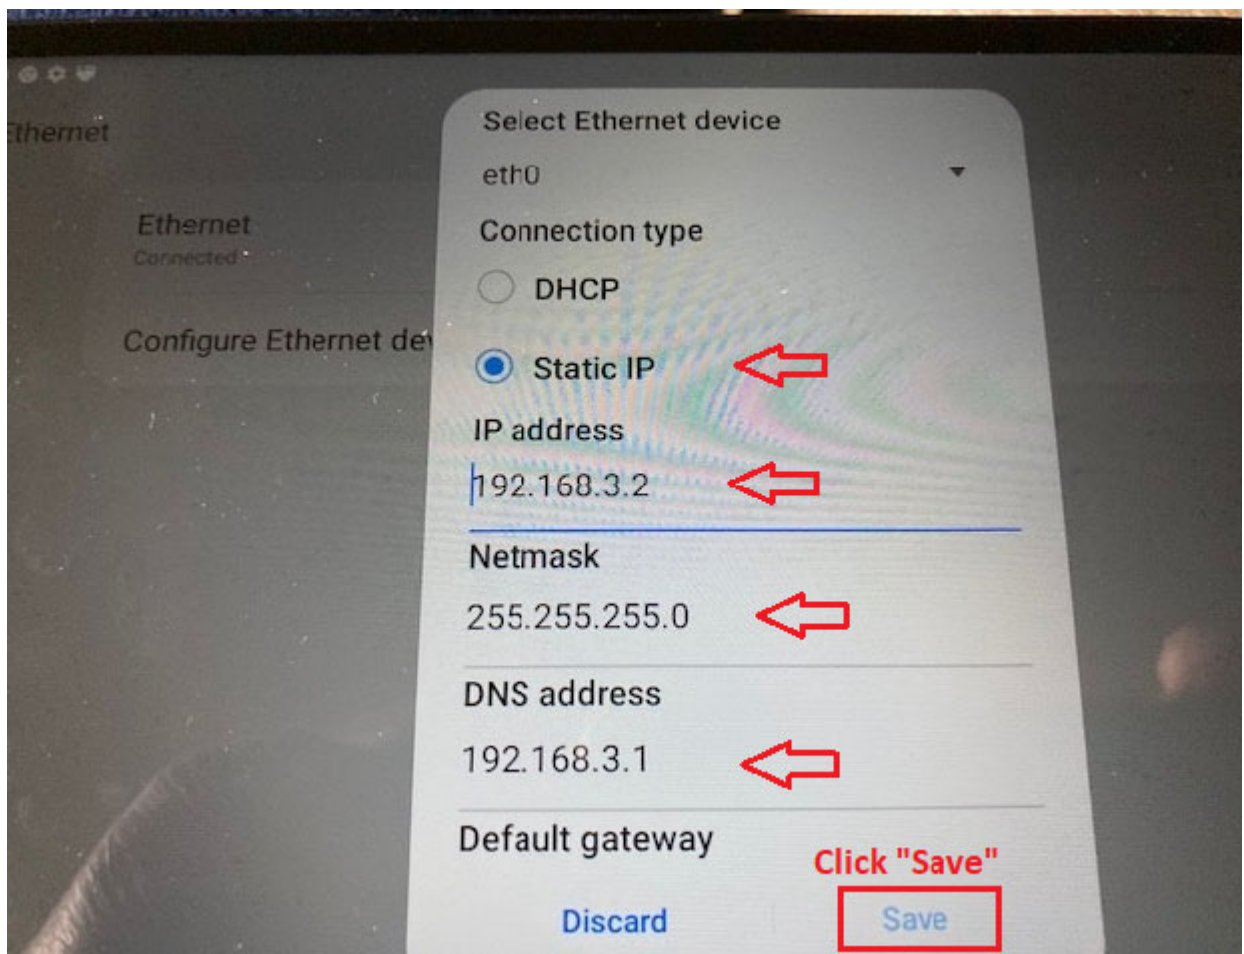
Ethernet

Ethernet
Connected

Configure Ethernet de

Select Ethernet device

eth0

Connection type

DHCP

Static IP

IP address

192.168.3.2

Netmask

255.255.255.0

DNS address

192.168.3.1

Default gateway

Click "Save"

Discard

Save